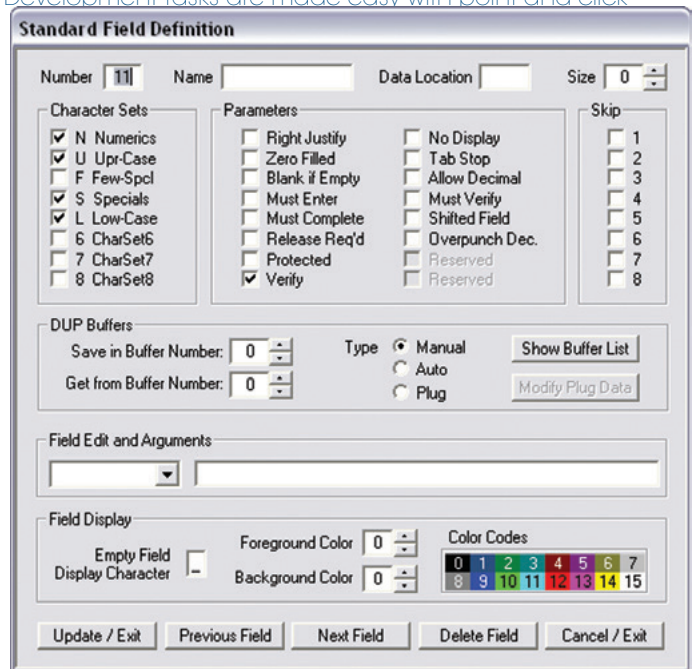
Development tasks are made easy with point and click

Standard Field Definition

Number 11 Name Data Location Size 0

Character Sets
N Numerics
U Upr-Case
F Few-Spcl
S Specials
L Low-Case
6 CharSet6
7 CharSet7
8 CharSet8

Parameters
Right Justify
Zero Filled
Blank if Empty
Must Enter
Must Complete
Release Req'd
Protected
Verify
No Display
Tab Stop
Allow Decimal
Must Verify
Shifted Field
Overpunch Dec.
Reserved
Reserved

Skip
1
2
3
4
5
6
7
8

DUP Buffers
Save in Buffer Number: 0
Get from Buffer Number: 0
Type Manual
Auto
Plug
Show Buffer List
Modify Plug Data

Field Edit and Arguments

Field Display
Empty Field Display Character _
Foreground Color 0
Background Color 0
Color Codes
| 0 | 1 | 2 | 3 | 4 | 5 | 6 | 7 |
|---|---|---|---|---|---|---|---|
| 8 | 9 | 10 | 11 | 12 | 13 | 14 | 15 |

Update / Exit Previous Field Next Field Delete Field Cancel / Exit